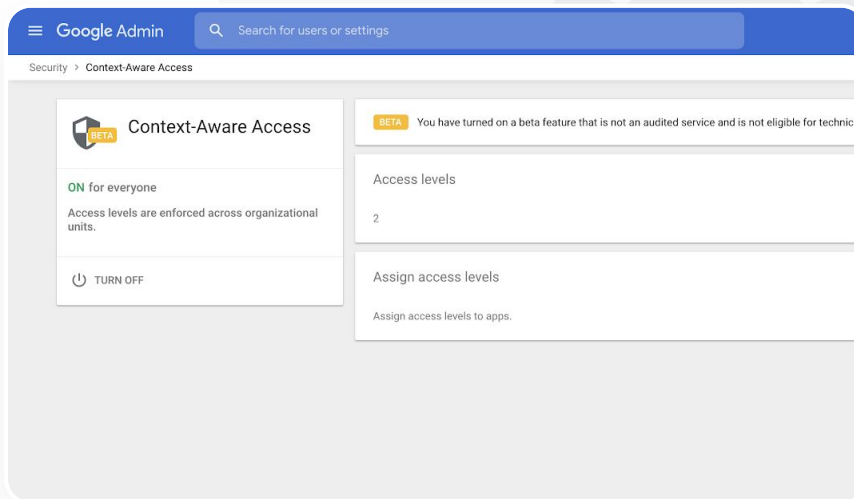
Google Admin

Search for users or settings

Security > Context-Aware Access

BETA Context-Aware Access

ON for everyone

Access levels are enforced across organizational units.

TURN OFF

BETA You have turned on a beta feature that is not an audited service and is not eligible for technic

Access levels

2

Assign access levels

Assign access levels to apps.